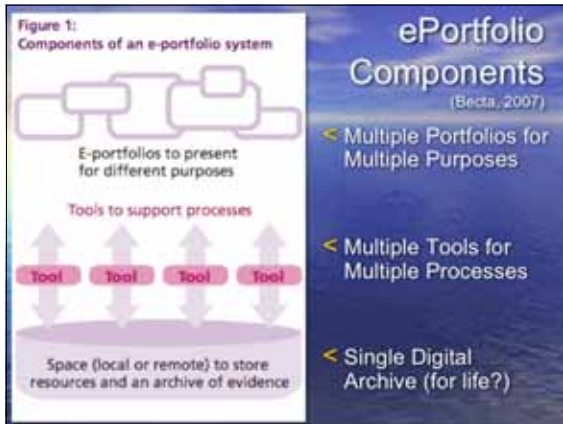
Figure 1:
Components of an e-portfolio system

E-portfolios to present for different purposes

Tools to support processes

Tool Tool Tool Tool

Space (local or remote) to store resources and an archive of evidence

ePortfolio Components

(Becta, 2007)

< Multiple Portfolios for Multiple Purposes

< Multiple Tools for Multiple Processes

< Single Digital Archive (for life?)